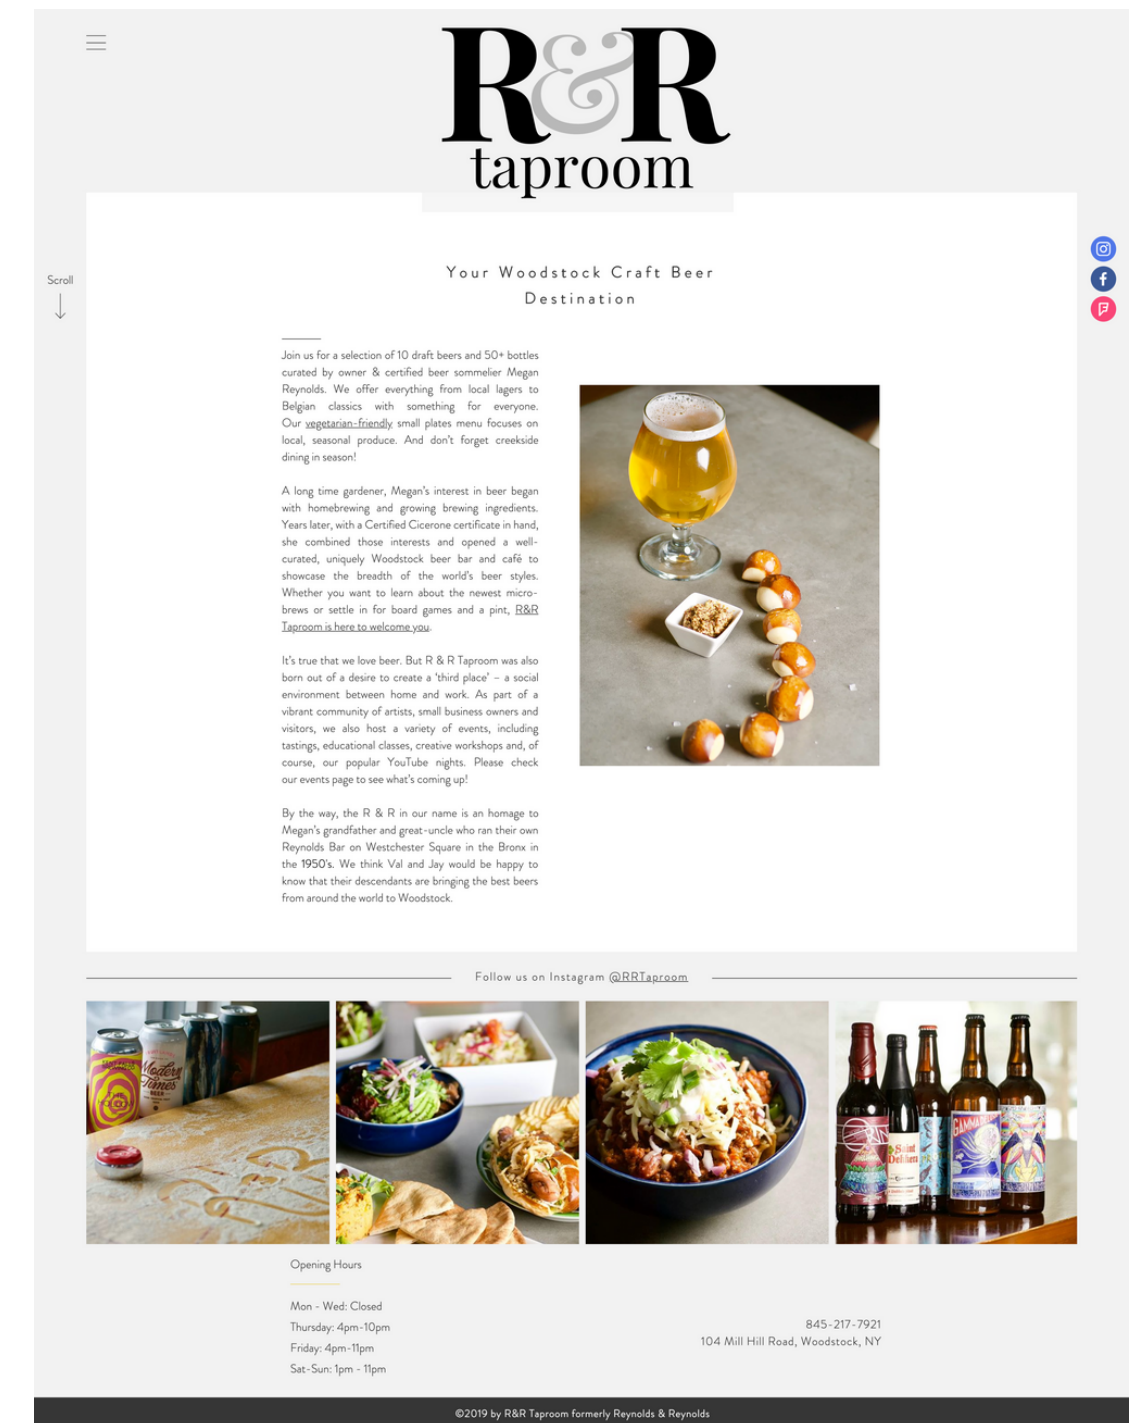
R&R taproom

Scroll

Your Woodstock Craft Beer Destination

Join us for a selection of 10 draft beers and 50+ bottles curated by owner & certified beer sommelier Megan Reynolds. We offer everything from local lagers to Belgian classics with something for everyone. Our vegetarian-friendly small plates menu focuses on local, seasonal produce. And don't forget creekside dining in season!

A long time gardener, Megan's interest in beer began with homebrewing and growing brewing ingredients. Years later, with a Certified Cicerone certificate in hand, she combined those interests and opened a well-curated, uniquely Woodstock beer bar and café to showcase the breadth of the world's beer styles. Whether you want to learn about the newest micro-brews or settle in for board games and a pint, R&R Taproom is here to welcome you.

It's true that we love beer. But R & R Taproom was also born out of a desire to create a 'third place' – a social environment between home and work. As part of a vibrant community of artists, small business owners and visitors, we also host a variety of events, including tastings, educational classes, creative workshops and, of course, our popular YouTube nights. Please check our events page to see what's coming up!

By the way, the R & R in our name is an homage to Megan's grandfather and great-uncle who ran their own Reynolds Bar on Westchester Square in the Bronx in the 1950's. We think Val and Jay would be happy to know that their descendants are bringing the best beers from around the world to Woodstock.

Follow us on Instagram @RRTaproom

Opening Hours

Mon - Wed: Closed
Thursday: 4pm-10pm
Friday: 4pm-11pm
Sat-Sun: 1pm - 11pm

845-217-7921
104 Mill Hill Road, Woodstock, NY

©2019 by R&R Taproom formerly Reynolds & Reynolds